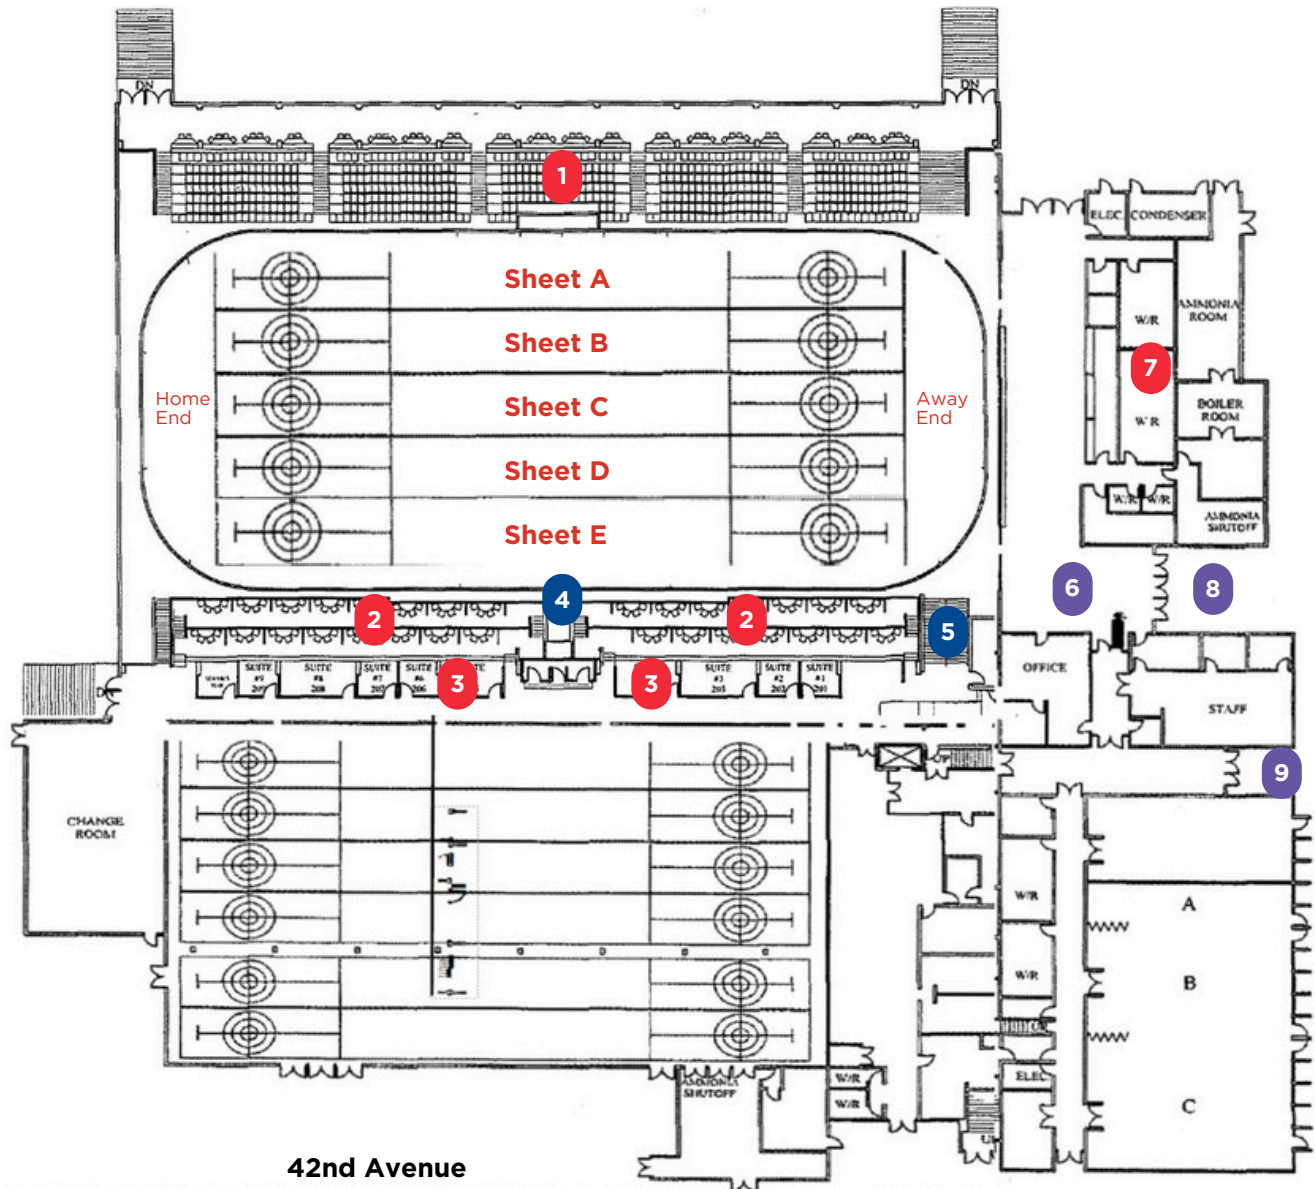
DN
DN
1
ELEC
CONDENSER
Sheet A
W/R
AMMONIA ROOM
Sheet B
7
Home End
Sheet C
Away End
BOILER ROOM
W/R
Sheet D
W/R
W/R
Sheet E
AMMONIA SHUTOFF
6
8
4
2
2
5
SUITE #9 209
SUITE #8 208
SUITE #7 207
SUITE #6 206
3
3
SUITE #3 203
SUITE #2 202
SUITE #1 201
OFFICE
DN
STAFF
9
CHANGE ROOM
W/R
A
W/R
B
AMMONIA SHUTOFF
W/R
ELEC
W/R
C
42nd Avenue